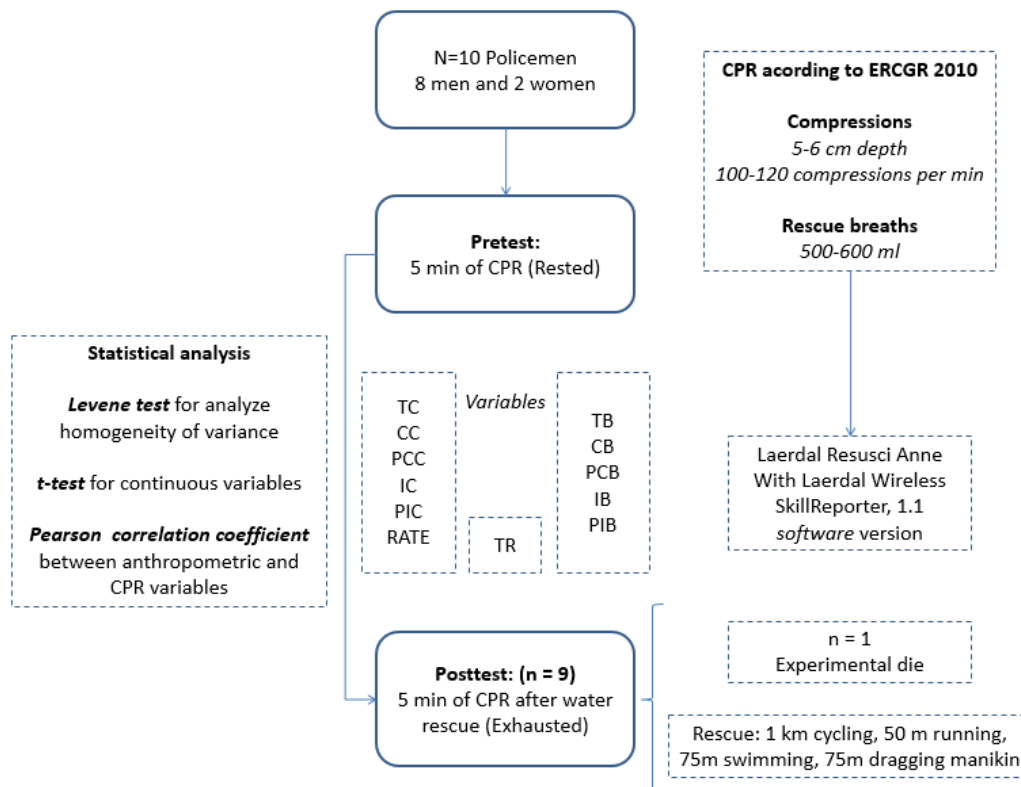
N=10 Policemen
8 men and 2 women

CPR acording to ERCGR 2010

Compressions
5-6 cm depth
100-120 compressions per min

Rescue breaths
500-600 ml

Pretest:
5 min of CPR (Rested)

Statistical analysis

Levene test for analyze homogeneity of variance

t-test for continuous variables

Pearson correlation coefficient between anthropometric and CPR variables

TC
CC
PCC
IC
PIC
RATE

Variables

TR

TB
CB
PCB
IB
PIB

Laerdal Resusci Anne
With Laerdal Wireless
SkillReporter, 1.1
software version

n = 1
Experimental die

Posttest: (n = 9)
5 min of CPR after water rescue (Exhausted)

Rescue: 1 km cycling, 50 m running, 75m swimming, 75m dragging manikin